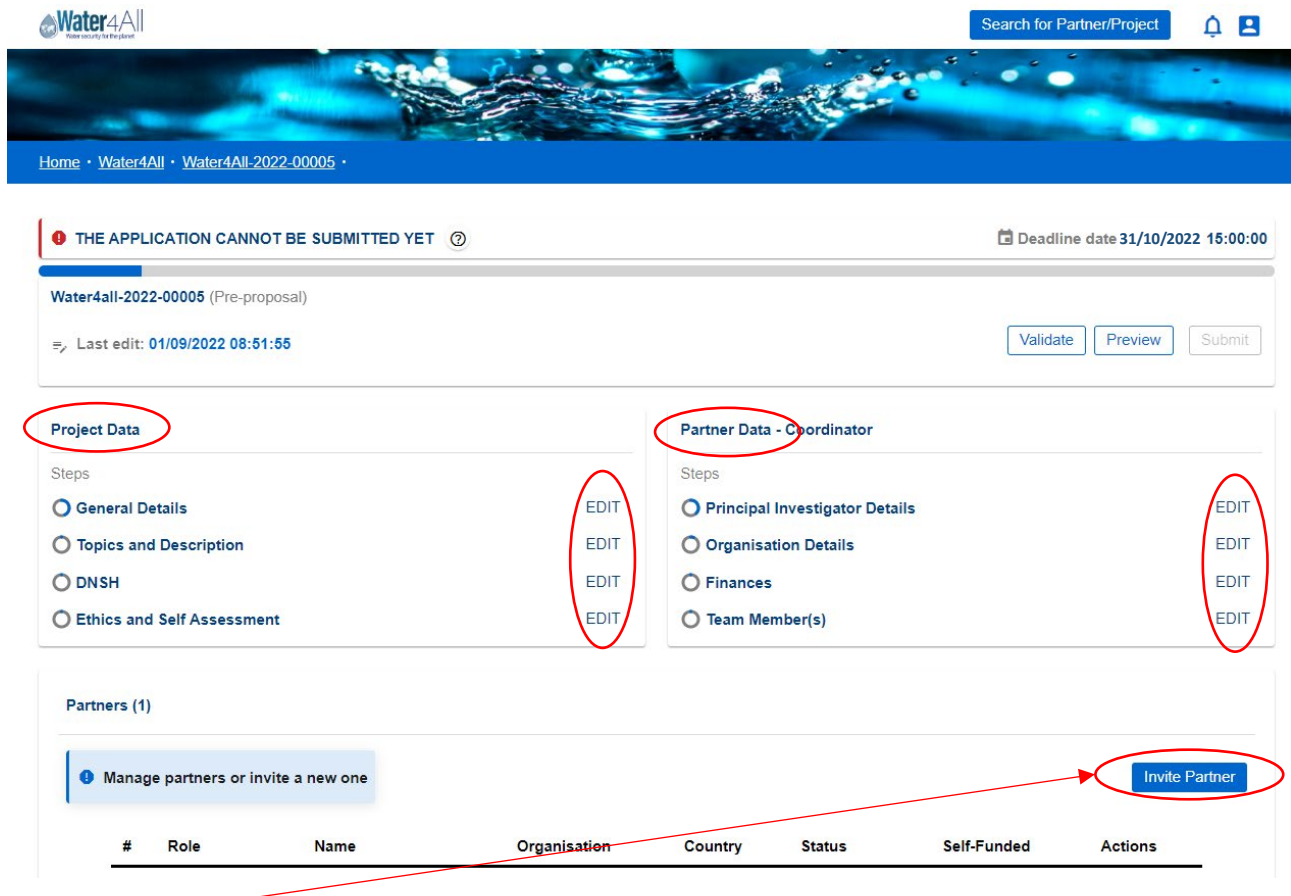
Water4All
Water security for the planet

Search for Partner/Project

Home • Water4All • Water4All-2022-00005 •

THE APPLICATION CANNOT BE SUBMITTED YET

Deadline date 31/10/2022 15:00:00

Water4all-2022-00005 (Pre-proposal)

Last edit: 01/09/2022 08:51:55

Validate Preview Submit

Project Data

Steps

General Details EDIT
Topics and Description EDIT
DNSH EDIT
Ethics and Self Assessment EDIT

Partner Data - Coordinator

Steps

Principal Investigator Details EDIT
Organisation Details EDIT
Finances EDIT
Team Member(s) EDIT

Partners (1)

Manage partners or invite a new one

Invite Partner

| # | Role | Name | Organisation | Country | Status | Self-Funded | Actions |
|---|---|---|---|---|---|---|---|